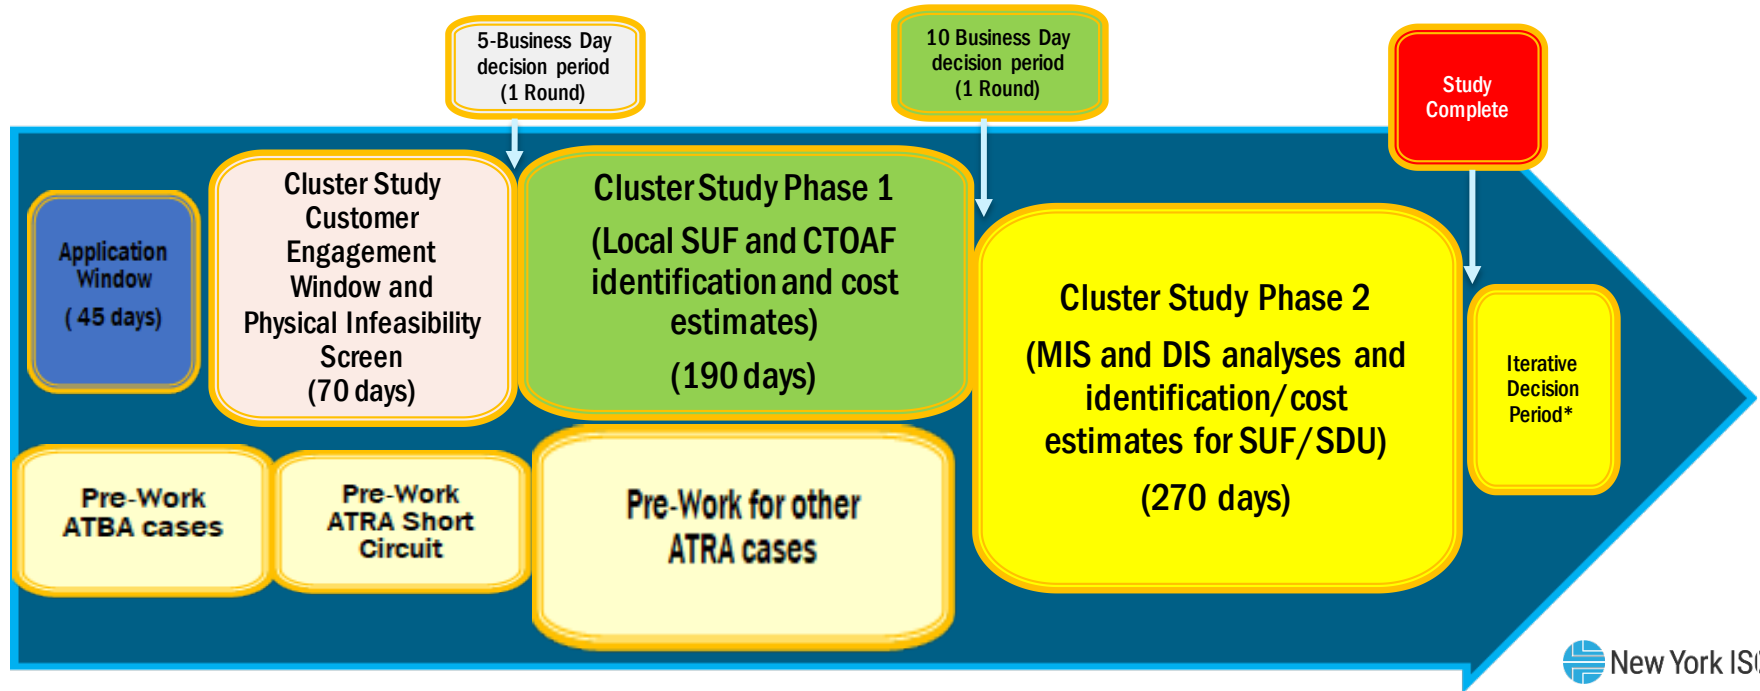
5-Business Day decision period (1 Round)

10 Business Day decision period (1 Round)

Study Complete

Application Window (45 days)

Cluster Study Customer Engagement Window and Physical Infeasibility Screen (70 days)

Cluster Study Phase 1

(Local SUF and CTOAF identification and cost estimates)

(190 days)

Cluster Study Phase 2

(MIS and DIS analyses and identification/cost estimates for SUF/SDU)

(270 days)

Iterative Decision Period*

Pre-Work ATBA cases

Pre-Work ATRA Short Circuit

Pre-Work for other ATRA cases

New York IS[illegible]